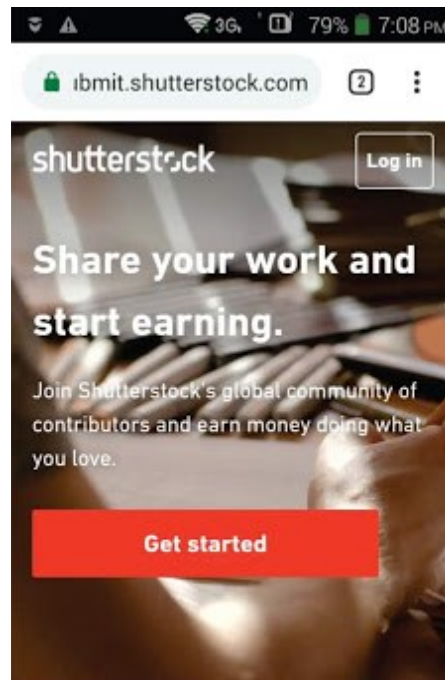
3G 79% 7:08 PM

ıbmit.shutterstock.com

2

shutterstock

Log in

Share your work and start earning.

Join Shutterstock's global community of contributors and earn money doing what you love.

Get started